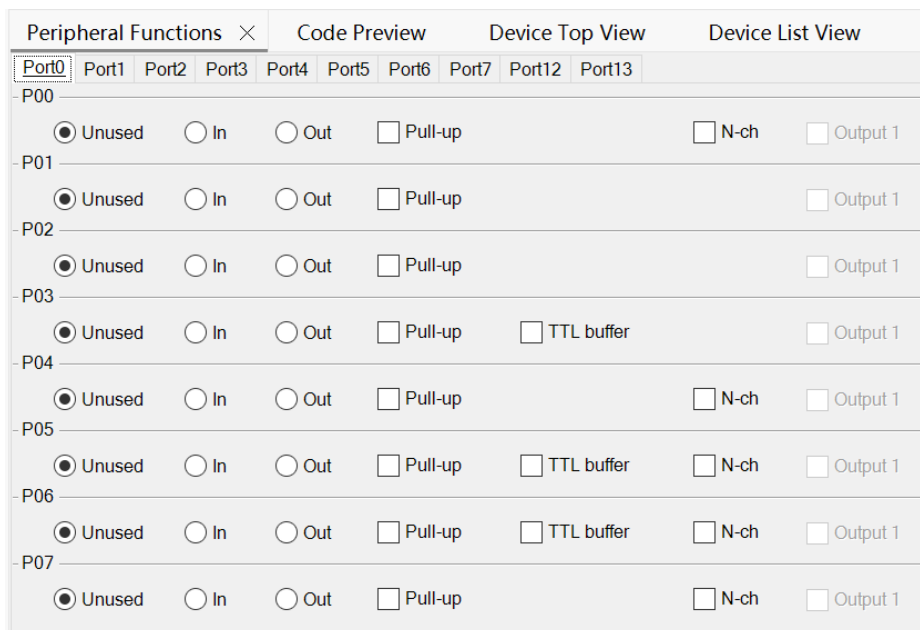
Peripheral Functions × Code Preview Device Top View Device List View

Port0 Port1 Port2 Port3 Port4 Port5 Port6 Port7 Port12 Port13

P00
Unused In Out Pull-up N-ch Output 1

P01
Unused In Out Pull-up Output 1

P02
Unused In Out Pull-up Output 1

P03
Unused In Out Pull-up TTL buffer Output 1

P04
Unused In Out Pull-up N-ch Output 1

P05
Unused In Out Pull-up TTL buffer N-ch Output 1

P06
Unused In Out Pull-up TTL buffer N-ch Output 1

P07
Unused In Out Pull-up N-ch Output 1